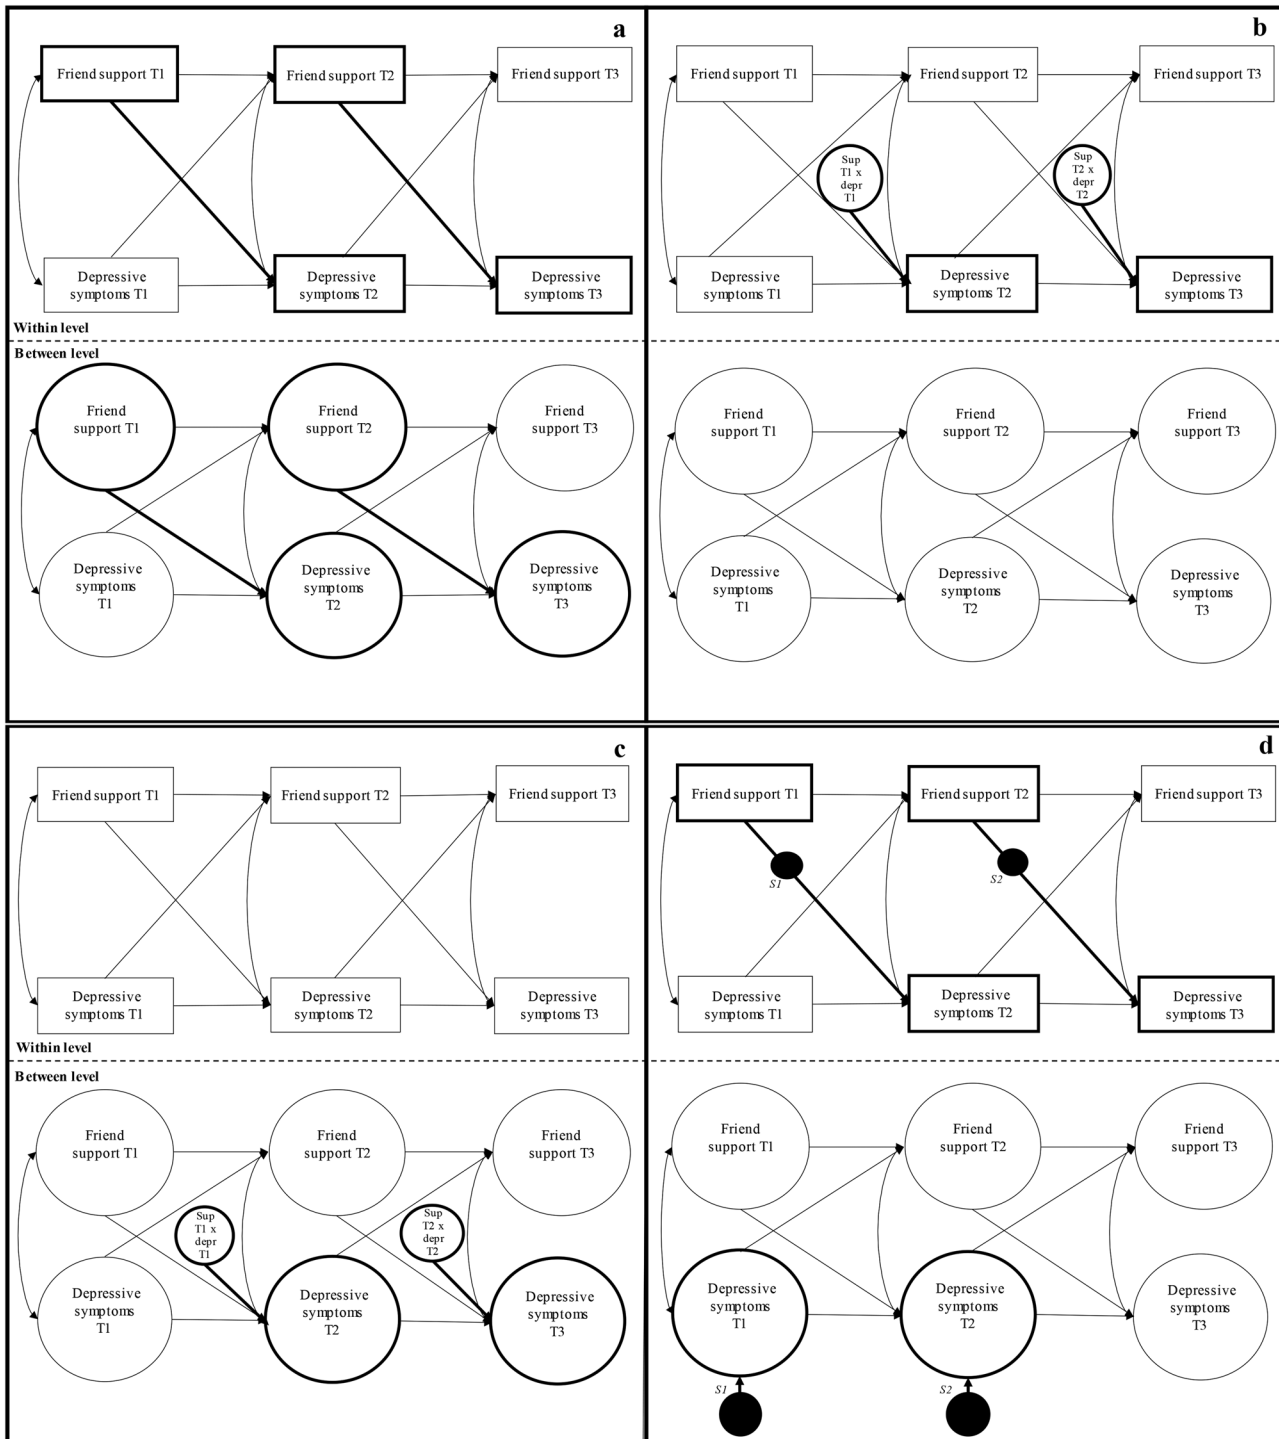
a

Friend support T1
Friend support T2
Friend support T3
Depressive symptoms T1
Depressive symptoms T2
Depressive symptoms T3

Within level

Between level

Friend support T1
Friend support T2
Friend support T3
Depressive symptoms T1
Depressive symptoms T2
Depressive symptoms T3

b

Friend support T1
Friend support T2
Friend support T3
Sup T1 x depr T1
Sup T2 x depr T2
Depressive symptoms T1
Depressive symptoms T2
Depressive symptoms T3

Friend support T1
Friend support T2
Friend support T3
Depressive symptoms T1
Depressive symptoms T2
Depressive symptoms T3

c

Friend support T1
Friend support T2
Friend support T3
Depressive symptoms T1
Depressive symptoms T2
Depressive symptoms T3

Within level

Between level

Friend support T1
Friend support T2
Friend support T3
Sup T1 x depr T1
Sup T2 x depr T2
Depressive symptoms T1
Depressive symptoms T2
Depressive symptoms T3

d

Friend support T1
Friend support T2
Friend support T3
S1
S2
Depressive symptoms T1
Depressive symptoms T2
Depressive symptoms T3

Friend support T1
Friend support T2
Friend support T3
Depressive symptoms T1
Depressive symptoms T2
Depressive symptoms T3
S1
S2